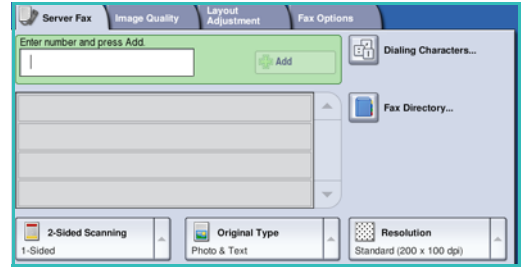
Server Fax
Image Quality
Layout Adjustment
Fax Options

Enter number and press Add.

Add

Dialing Characters...

Fax Directory...

2-Sided Scanning
1-Sided

Original Type
Photo & Text

Resolution
Standard (200 x 100 dpi)